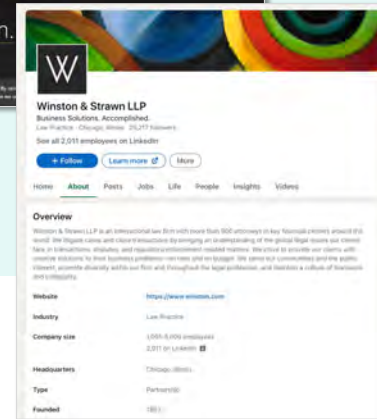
n.

W

Winston & Strawn LLP

Business Solutions. Accomplished.

Law Practice · Chicago, Illinois · 25,277 followers

See all 2,011 employees on LinkedIn

+ Follow

Learn more

More

Home About Posts Jobs Life People Insights Videos

Overview

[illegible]

Website https://www.winston.com

Industry Law Practice

Company size 1,001-5,000 employees

2,011 on LinkedIn

Headquarters Chicago, Illinois

Type Partnership

Founded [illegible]